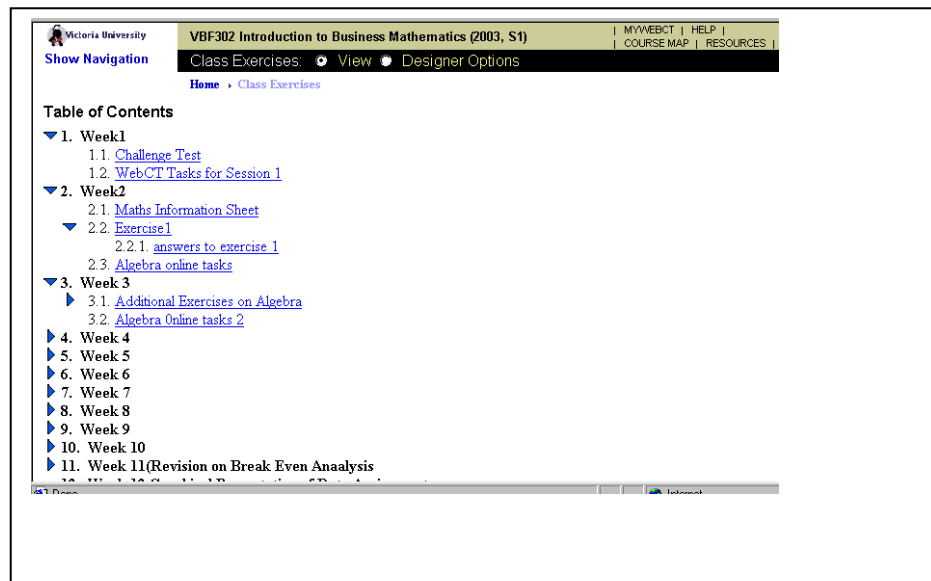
Victoria University

Show Navigation

VBF302 Introduction to Business Mathematics (2003, S1)

| MYWEBCT | HELP | | COURSE MAP | RESOURCES |

Class Exercises: View Designer Options

Home › Class Exercises

Table of Contents

1. Week1
1.1. Challenge Test
1.2. WebCT Tasks for Session 1
2. Week2
2.1. Maths Information Sheet
2.2. Exercise1
2.2.1. answers to exercise 1
2.3. Algebra online tasks
3. Week 3
3.1. Additional Exercises on Algebra
3.2. Algebra 0nline tasks 2
4. Week 4
5. Week 5
6. Week 6
7. Week 7
8. Week 8
9. Week 9
10. Week 10
11. Week 11(Revision on Break Even Anaalysis
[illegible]

Done
Internet